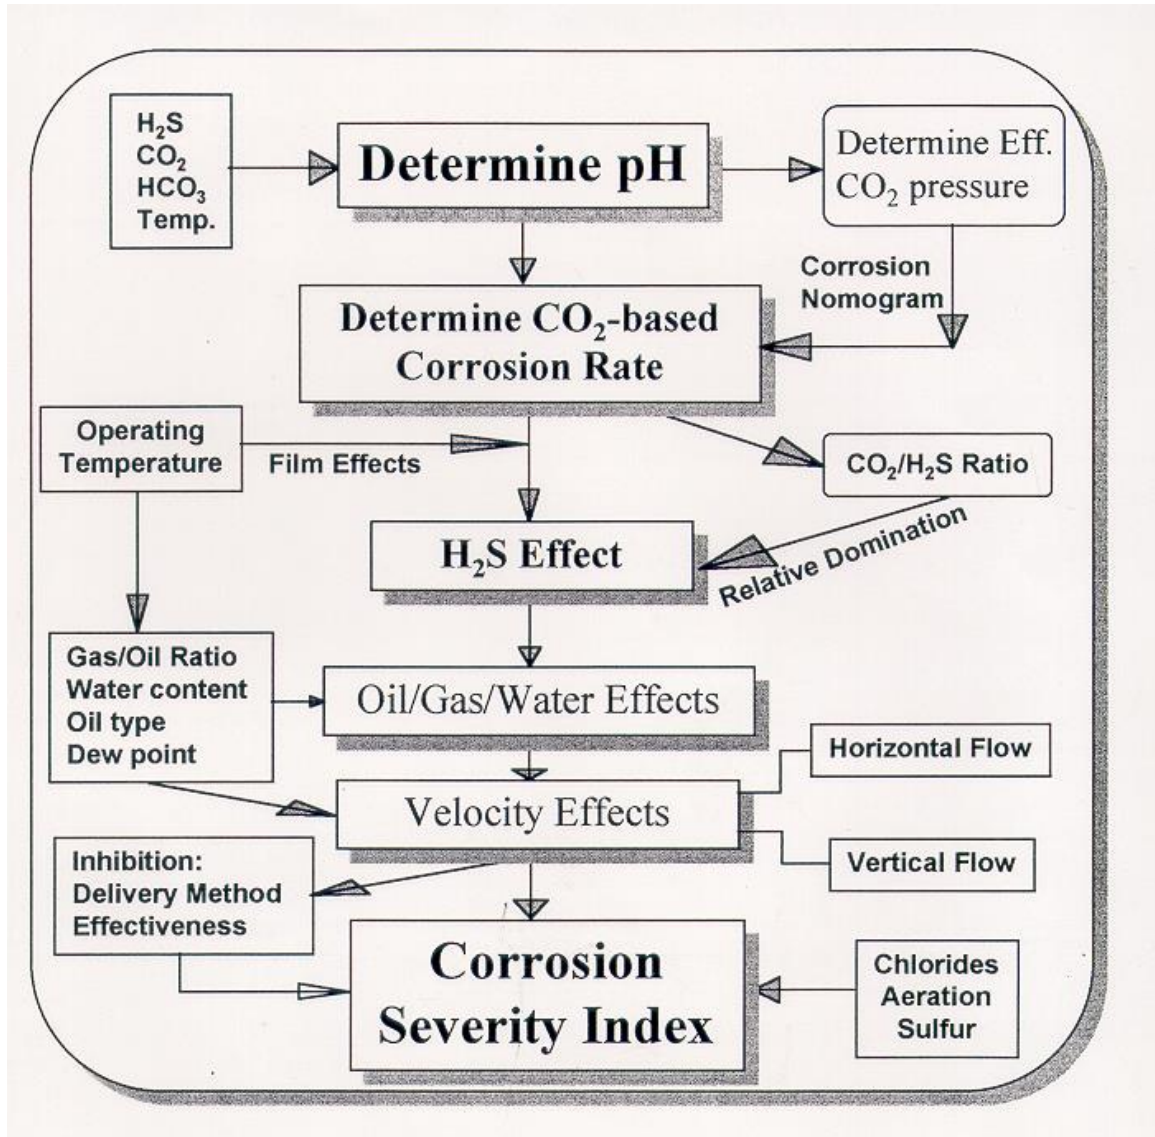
$H_2S$
$CO_2$
$HCO_3$
Temp.

Determine pH

Determine Eff. $CO_2$ pressure

Corrosion Nomogram

Determine $CO_2$-based Corrosion Rate

Operating Temperature

Film Effects

$CO_2/H_2S$ Ratio

$H_2S$ Effect

Relative Domination

Gas/Oil Ratio
Water content
Oil type
Dew point

Oil/Gas/Water Effects

Horizontal Flow

Velocity Effects

Vertical Flow

Inhibition:
Delivery Method
Effectiveness

Corrosion Severity Index

Chlorides
Aeration
Sulfur